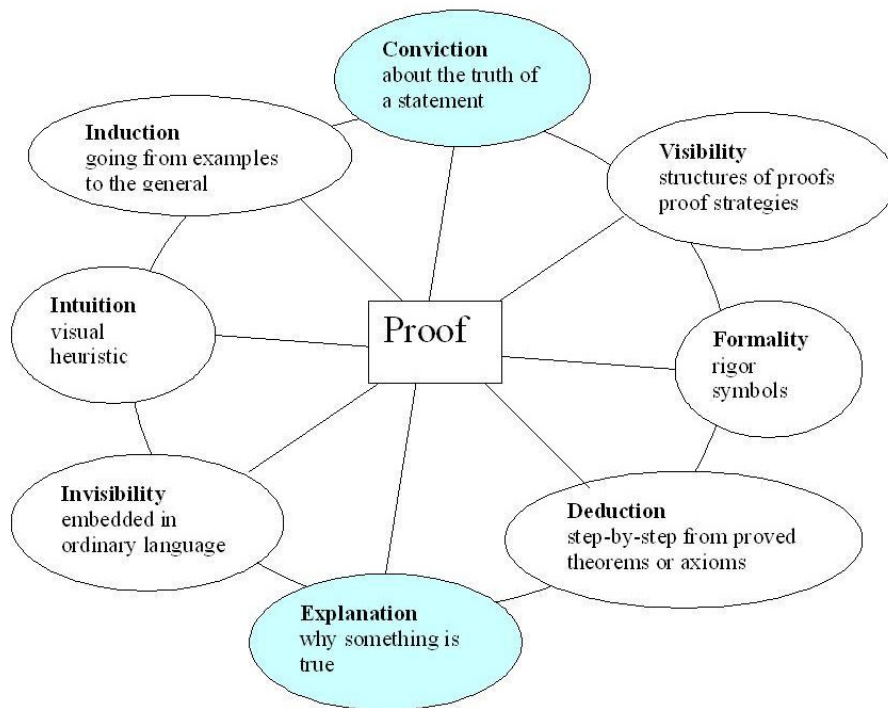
Conviction
about the truth of a statement

Induction
going from examples to the general

Visibility
structures of proofs
proof strategies

Intuition
visual
heuristic

Proof

Formality
rigor
symbols

Invisibility
embedded in ordinary language

Deduction
step-by-step from proved theorems or axioms

Explanation
why something is true